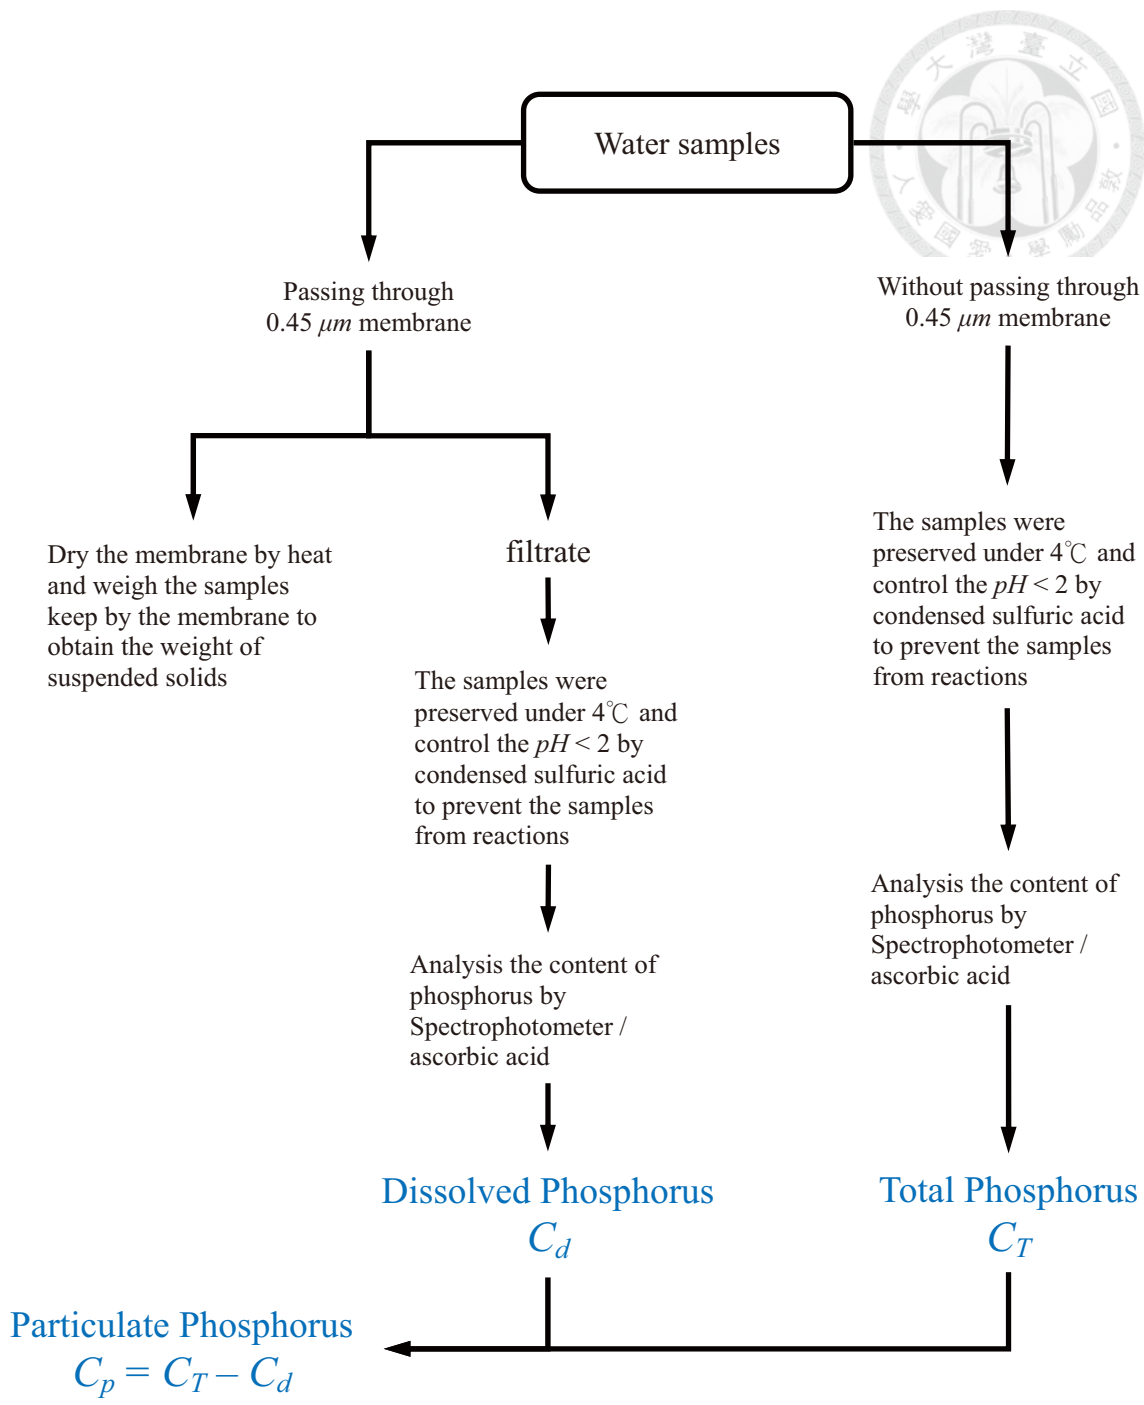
Water samples

Passing through
0.45 $\mu m$ membrane

Without passing through
0.45 $\mu m$ membrane

Dry the membrane by heat and weigh the samples keep by the membrane to obtain the weight of suspended solids

filtrate

The samples were preserved under 4℃ and control the $pH < 2$ by condensed sulfuric acid to prevent the samples from reactions

The samples were preserved under 4℃ and control the $pH < 2$ by condensed sulfuric acid to prevent the samples from reactions

Analysis the content of phosphorus by Spectrophotometer / ascorbic acid

Analysis the content of phosphorus by Spectrophotometer / ascorbic acid

Dissolved Phosphorus
$C_d$

Total Phosphorus
$C_T$

Particulate Phosphorus
$C_p = C_T - C_d$